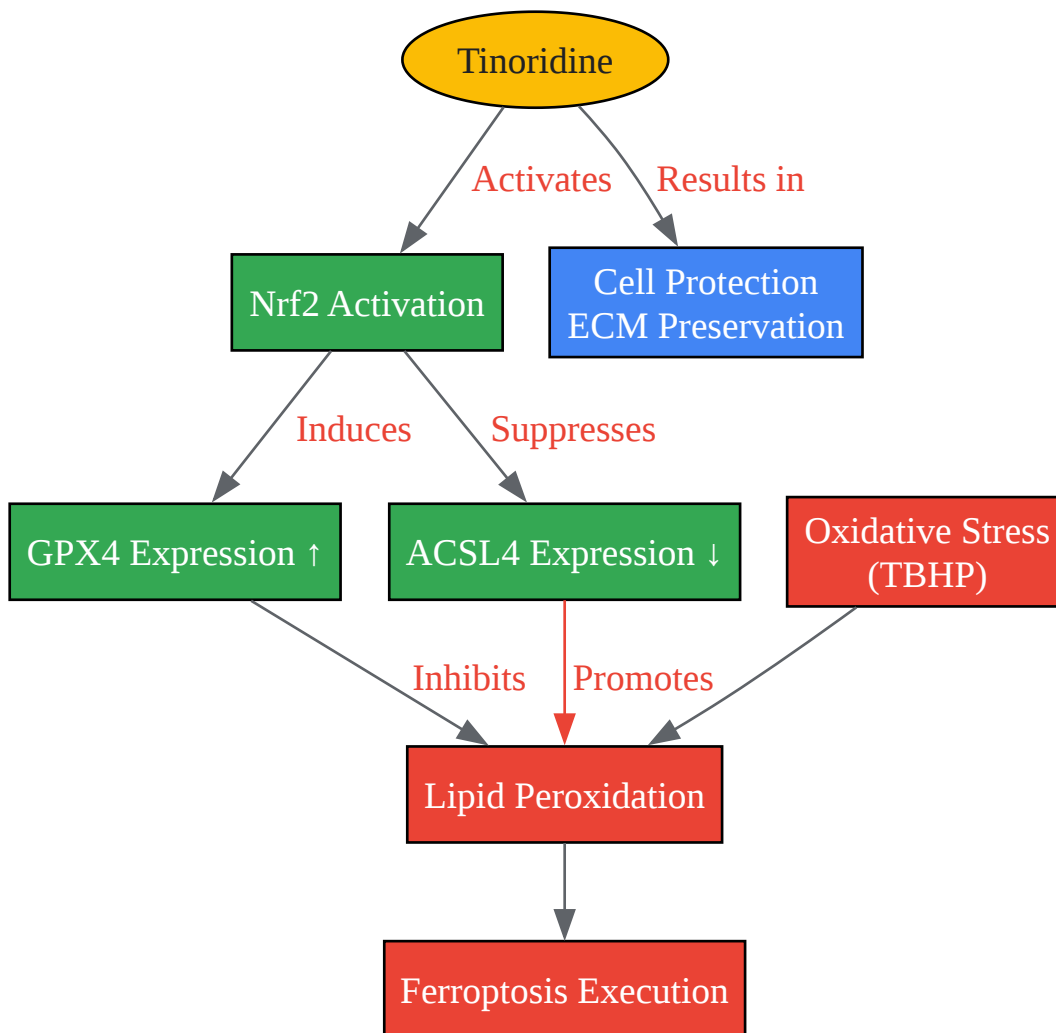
Tinoridine

Activates

Results in

Nrf2 Activation

Cell Protection
ECM Preservation

Induces

Suppresses

GPX4 Expression ↑

ACSL4 Expression ↓

Oxidative Stress
(TBHP)

Inhibits

Promotes

Lipid Peroxidation

Ferroptosis Execution